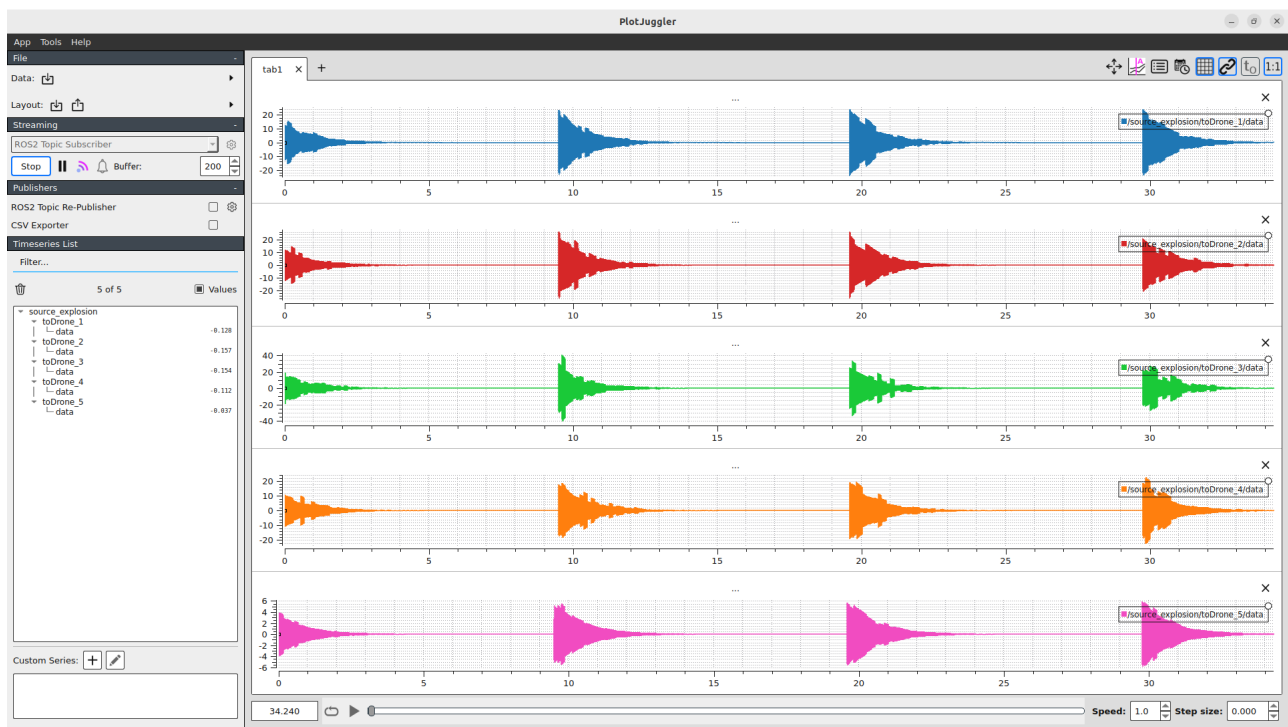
PlotJuggler

App Tools Help

File
Data:
Layout:
Streaming
ROS2 Topic Subscriber
Stop Buffer: 200
Publishers
ROS2 Topic Re-Publisher
CSV Exporter
Timeseries List
Filter...
5 of 5 Values

source_explosion
toDrone_1
data -0.128
toDrone_2
data -0.157
toDrone_3
data -0.154
toDrone_4
data -0.112
toDrone_5
data -0.037

Custom Series:

tab1 × +

1:1

...
20 10 0 -10 -20
0 5 10 15 20 25 30
/source_explosion/toDrone_1/data

...
20 10 0 -10 -20
0 5 10 15 20 25 30
/source_explosion/toDrone_2/data

...
40 20 0 -20 -40
0 5 10 15 20 25 30
/source_explosion/toDrone_3/data

...
20 10 0 -10 -20
0 5 10 15 20 25 30
/source_explosion/toDrone_4/data

...
6 4 2 0 -2 -4 -6
0 5 10 15 20 25 30
/source_explosion/toDrone_5/data

34.240
Speed: 1.0 Step size: 0.000